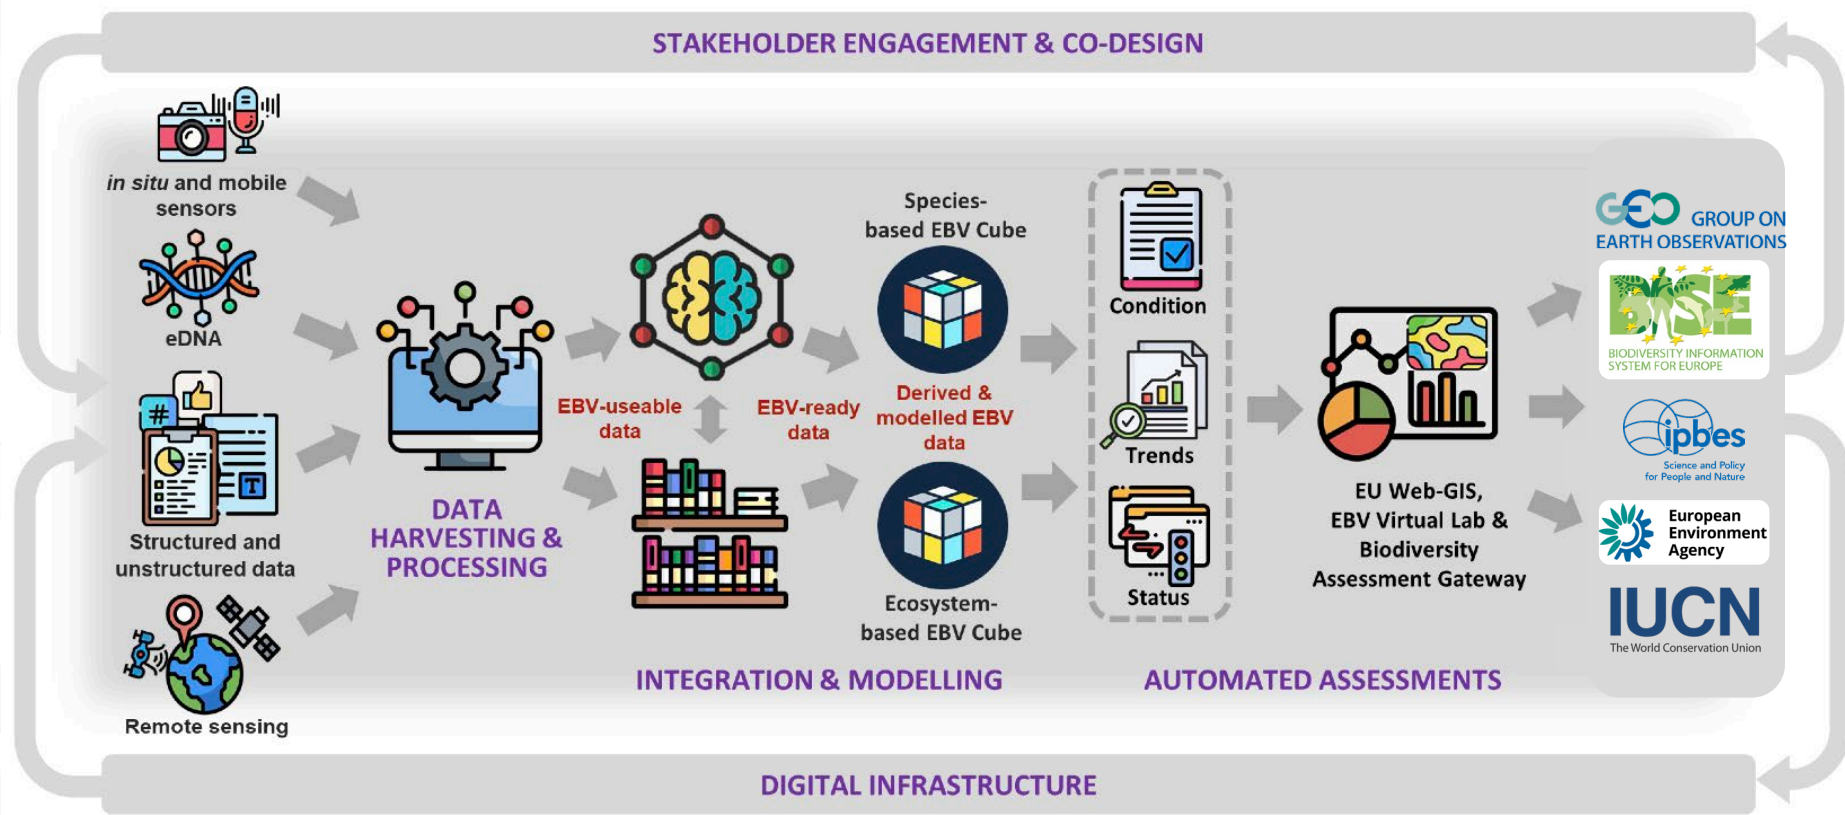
STAKEHOLDER ENGAGEMENT & CO-DESIGN

in situ and mobile sensors

eDNA

Structured and unstructured data

Remote sensing

DATA HARVESTING & PROCESSING

EBV-useable data

EBV-ready data

Species-based EBV Cube

Derived & modelled EBV data

Ecosystem-based EBV Cube

Condition

Trends

Status

EU Web-GIS, EBV Virtual Lab & Biodiversity Assessment Gateway

INTEGRATION & MODELLING

AUTOMATED ASSESSMENTS

GEO GROUP ON EARTH OBSERVATIONS

BISE BIODIVERSITY INFORMATION SYSTEM FOR EUROPE

ipbes Science and Policy for People and Nature

European Environment Agency

IUCN The World Conservation Union

DIGITAL INFRASTRUCTURE